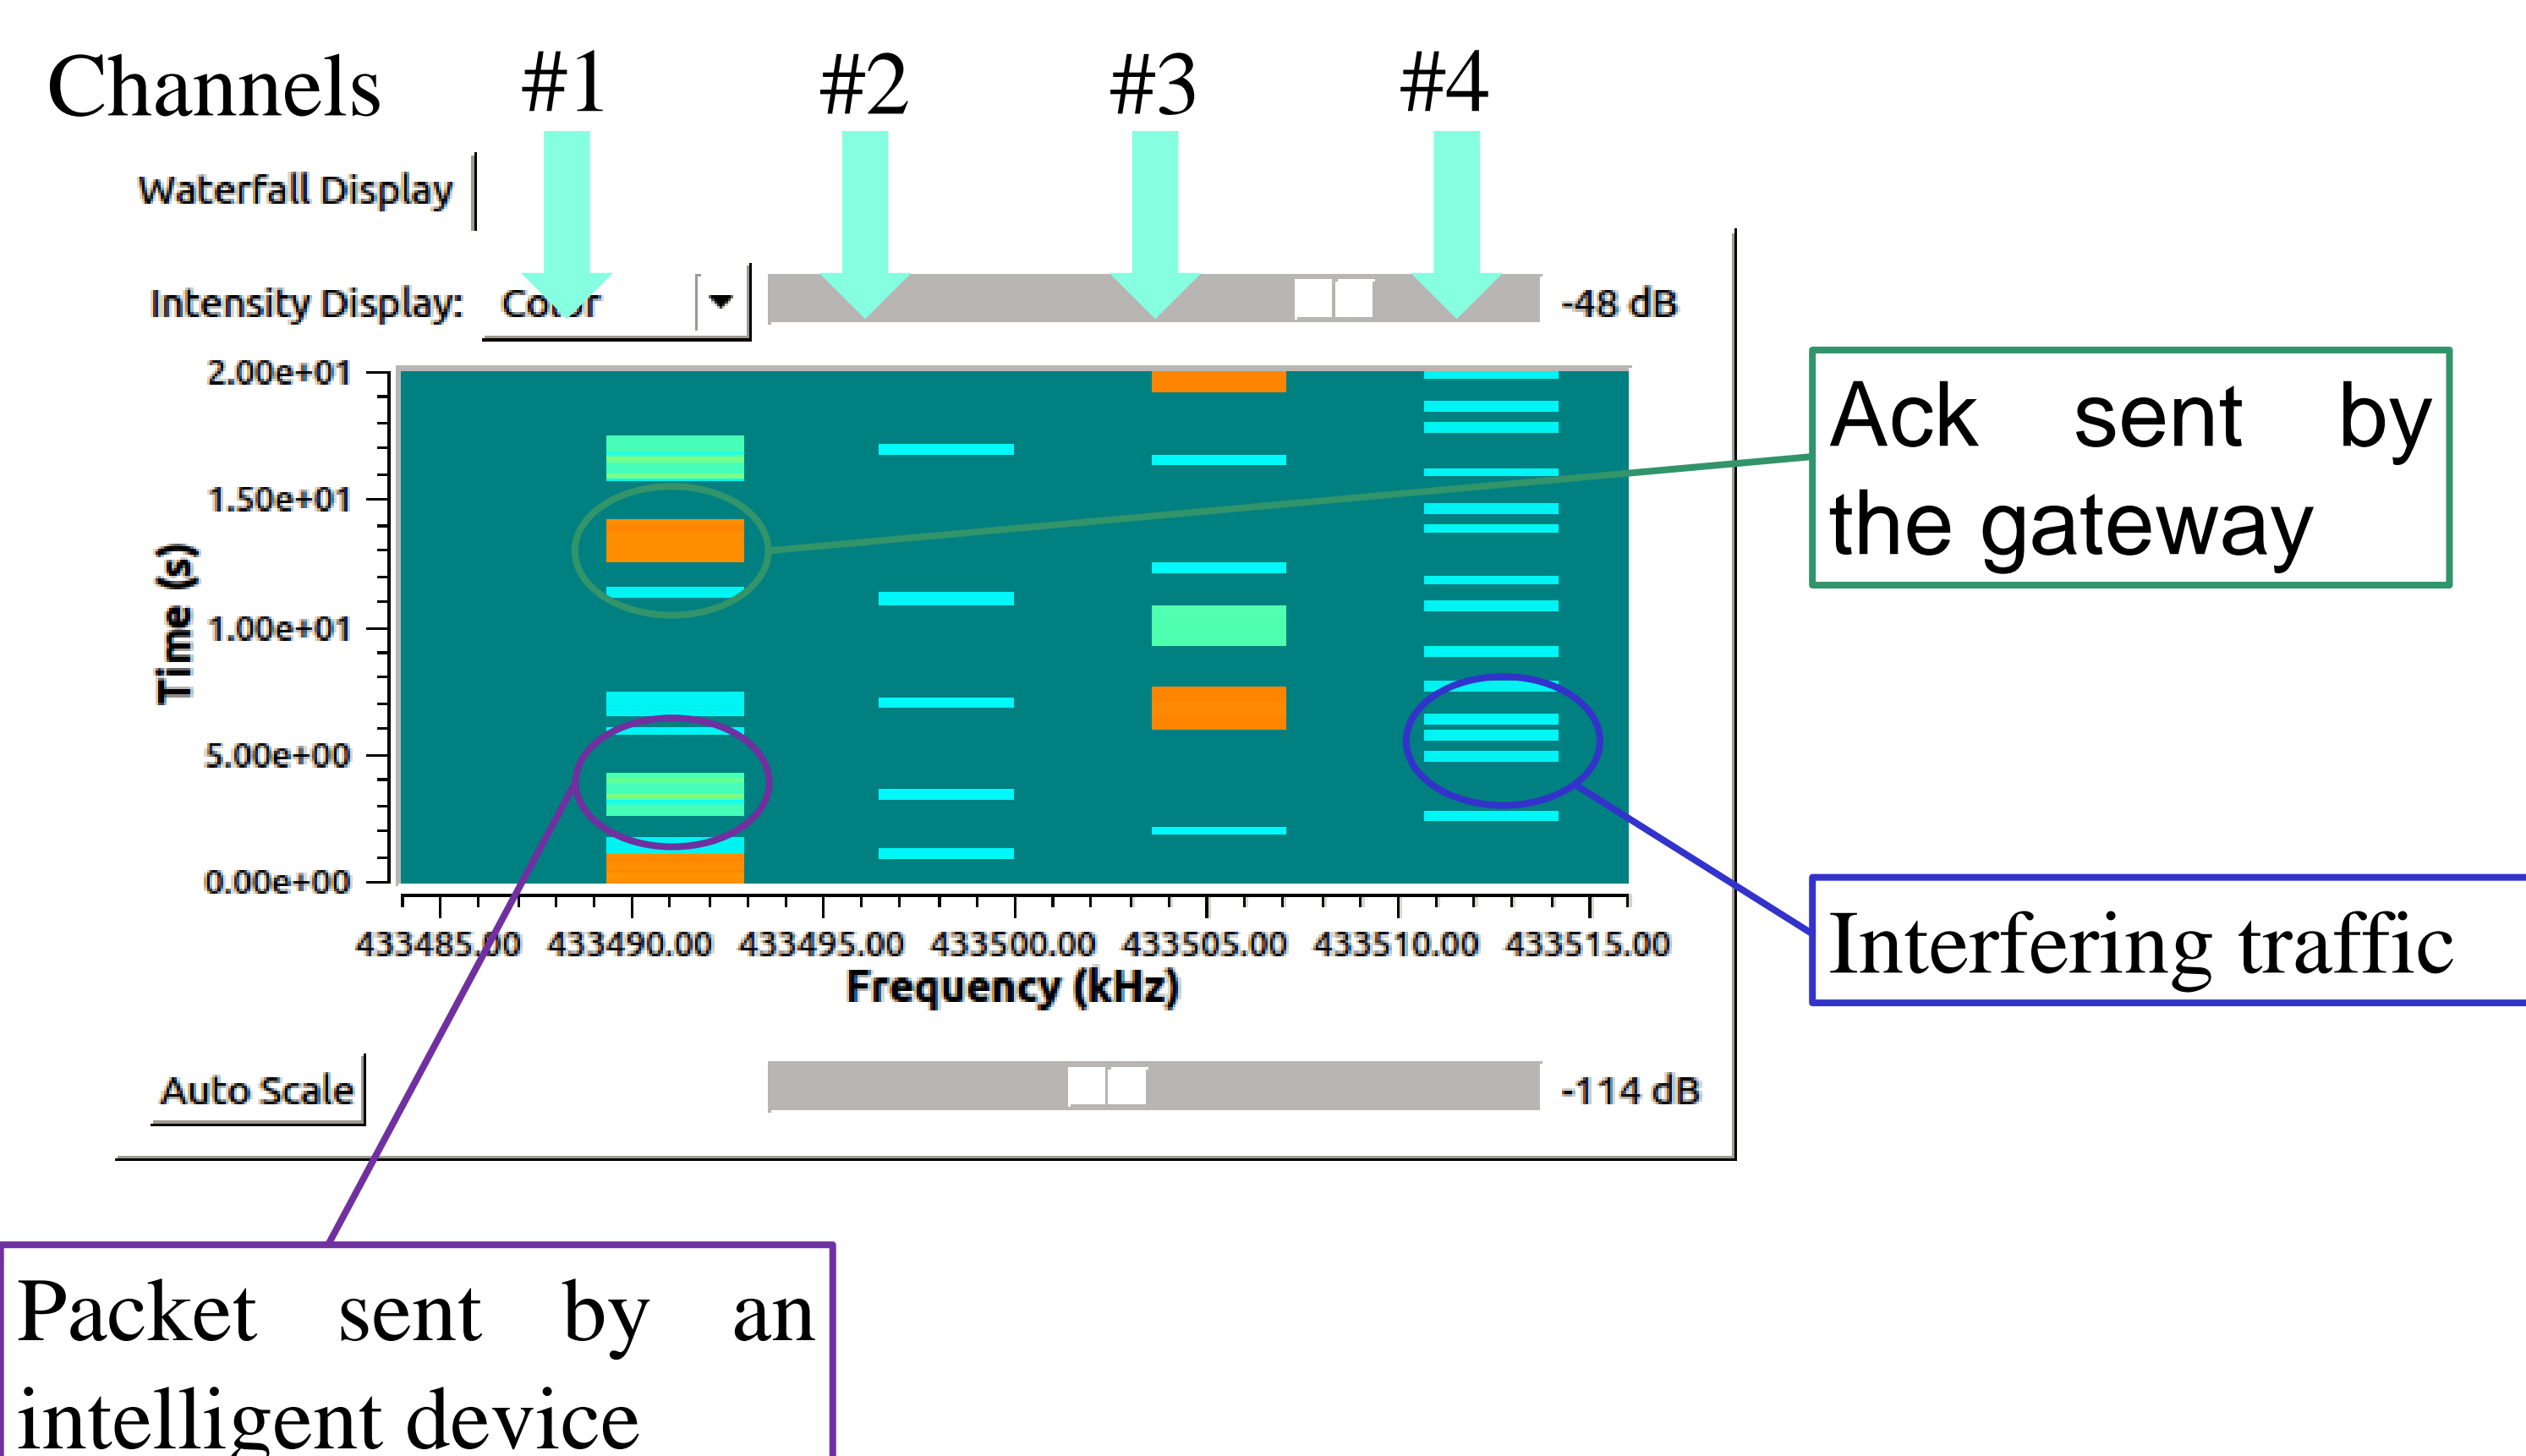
Channels #1 #2 #3 #4

Waterfall Display

Intensity Display: Co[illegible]r

-48 dB

2.00e+01
1.50e+01
1.00e+01
5.00e+00
0.00e+00

Time (s)

433485.00 433490.00 433495.00 433500.00 433505.00 433510.00 433515.00

Frequency (kHz)

Auto Scale

-114 dB

Ack sent by the gateway

Interfering traffic

Packet sent by an intelligent device